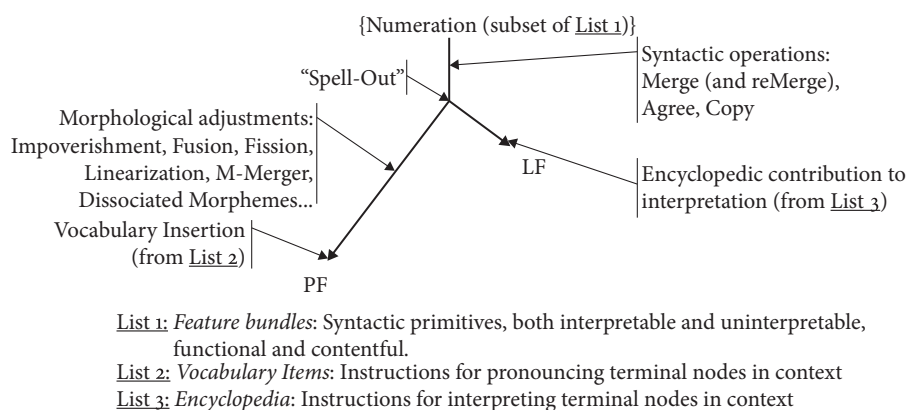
{Numeration (subset of List 1)}

Syntactic operations: Merge (and reMerge), Agree, Copy

"Spell-Out"

Morphological adjustments: Impoverishment, Fusion, Fission, Linearization, M-Merger, Dissociated Morphemes...

LF

Encyclopedic contribution to interpretation (from List 3)

Vocabulary Insertion (from List 2)

PF

List 1: *Feature bundles*: Syntactic primitives, both interpretable and uninterpretable, functional and contentful.
List 2: *Vocabulary Items*: Instructions for pronouncing terminal nodes in context
List 3: *Encyclopedia*: Instructions for interpreting terminal nodes in context